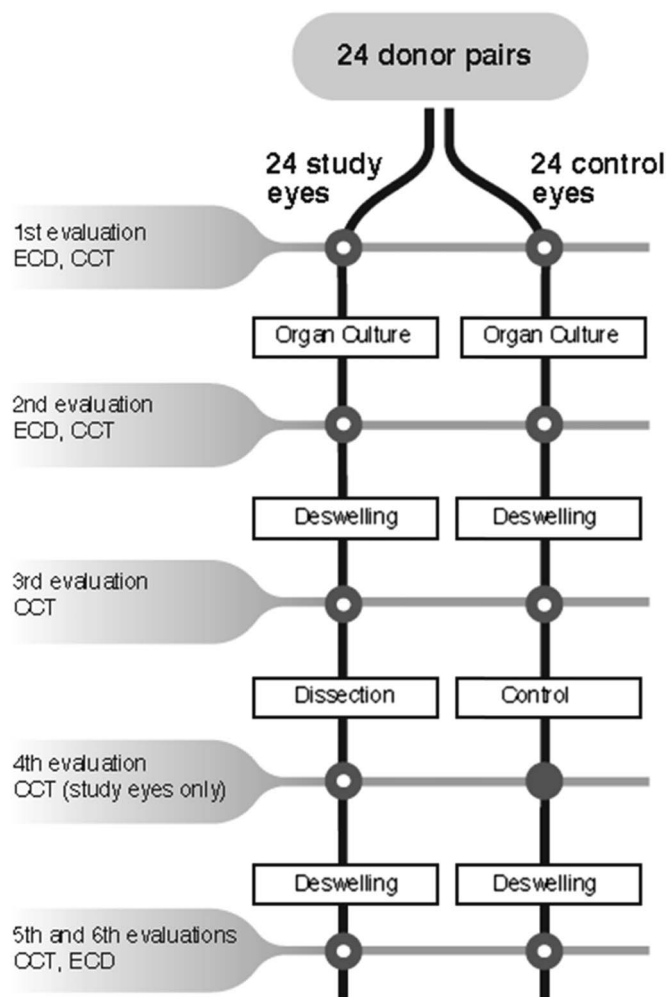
24 donor pairs

24 study eyes

24 control eyes

1st evaluation
ECD, CCT

Organ Culture

Organ Culture

2nd evaluation
ECD, CCT

Deswelling

Deswelling

3rd evaluation
CCT

Dissection

Control

4th evaluation
CCT (study eyes only)

Deswelling

Deswelling

5th and 6th evaluations
CCT, ECD